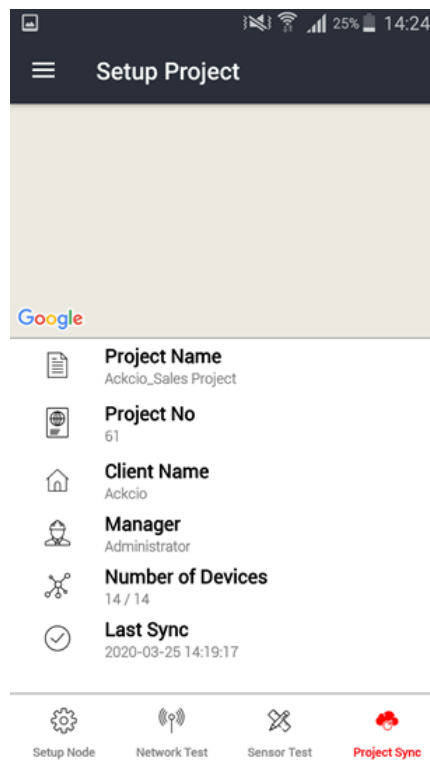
25% 14:24

Setup Project

Google

Project Name
Ackcio_Sales Project

Project No
61

Client Name
Ackcio

Manager
Administrator

Number of Devices
14 / 14

Last Sync
2020-03-25 14:19:17

Setup Node
Network Test
Sensor Test
Project Sync